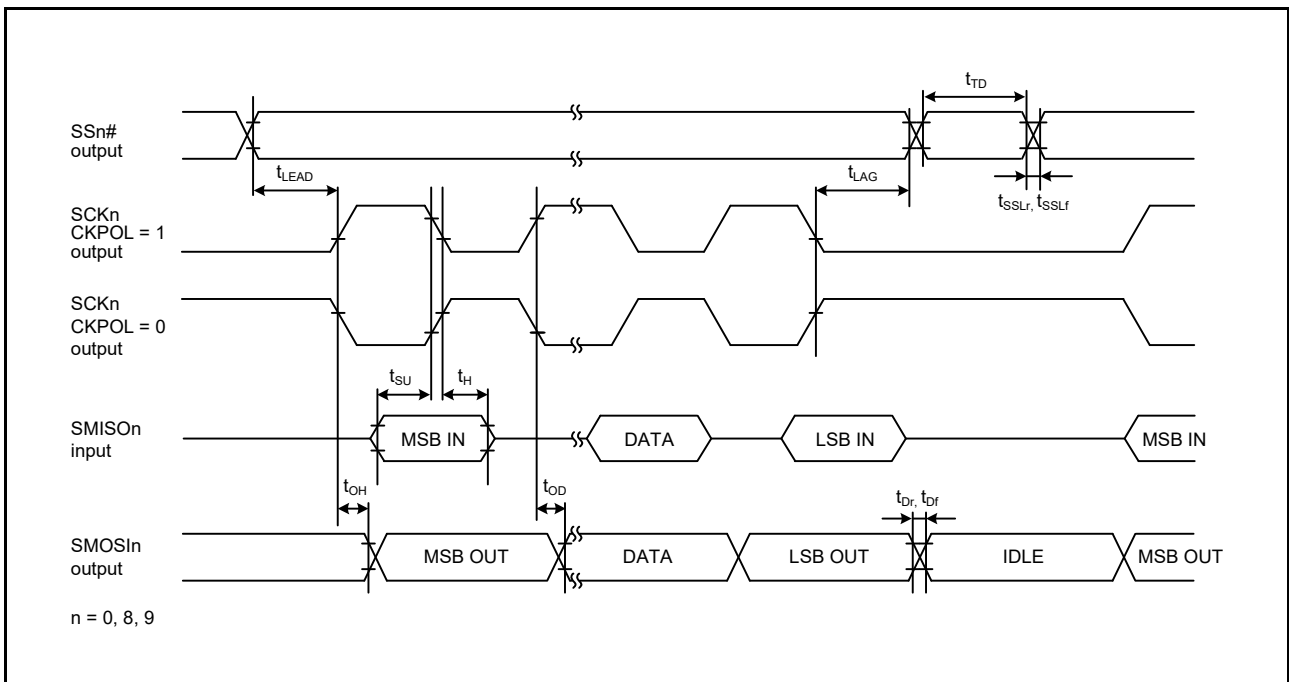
$t_{TD}$

SSn# output

$t_{LEAD}$

$t_{LAG}$

$t_{SSLr}$, $t_{SSLf}$

SCKn CKPOL = 1 output

SCKn CKPOL = 0 output

$t_{SU}$

$t_{H}$

SMISOn input

MSB IN

DATA

LSB IN

MSB IN

$t_{OH}$

$t_{OD}$

$t_{Dr}$, $t_{Df}$

SMOSIn output

MSB OUT

DATA

LSB OUT

IDLE

MSB OUT

n = 0, 8, 9